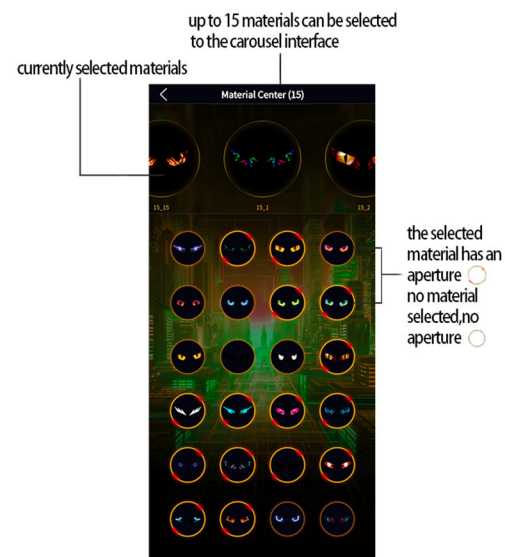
up to 15 materials can be selected to the carousel interface

currently selected materials

Material Center (15)

15_15

15_1

15_2

the selected material has an aperture

no material selected,no aperture